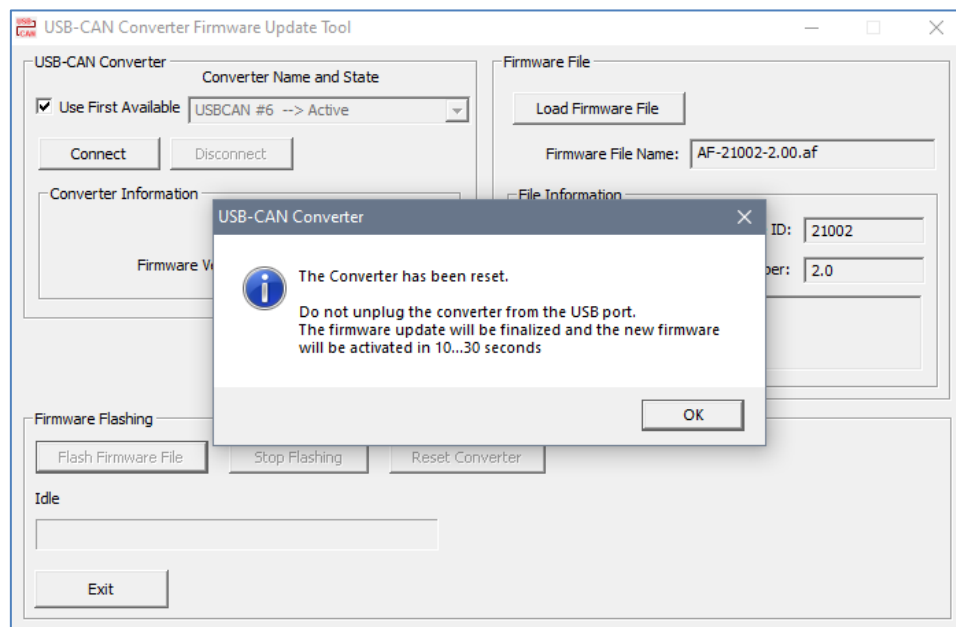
USB-CAN Converter Firmware Update Tool

USB-CAN Converter

Converter Name and State

Use First Available

USBCAN #6 --> Active

Connect

Disconnect

Converter Information

Firmware Ve

Firmware File

Load Firmware File

Firmware File Name: AF-21002-2.00.af

File Information

ID: 21002

ber: 2.0

USB-CAN Converter

The Converter has been reset.

Do not unplug the converter from the USB port.
The firmware update will be finalized and the new firmware will be activated in 10...30 seconds

OK

Firmware Flashing

Flash Firmware File

Stop Flashing

Reset Converter

Idle

Exit